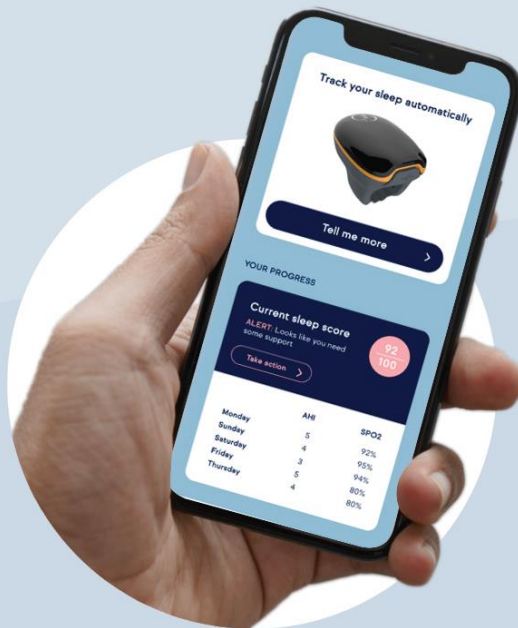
Track your sleep automatically

Tell me more

YOUR PROGRESS

Current sleep score
ALERT: Looks like you need some support

Take action

92
100

| | AHI | SPO2 |
|---|---|---|
| Monday | 5 | 92% |
| Sunday | 3 | 95% |
| Saturday | 5 | 94% |
| Friday | 4 | 80% |
| Thursday | | 80% |